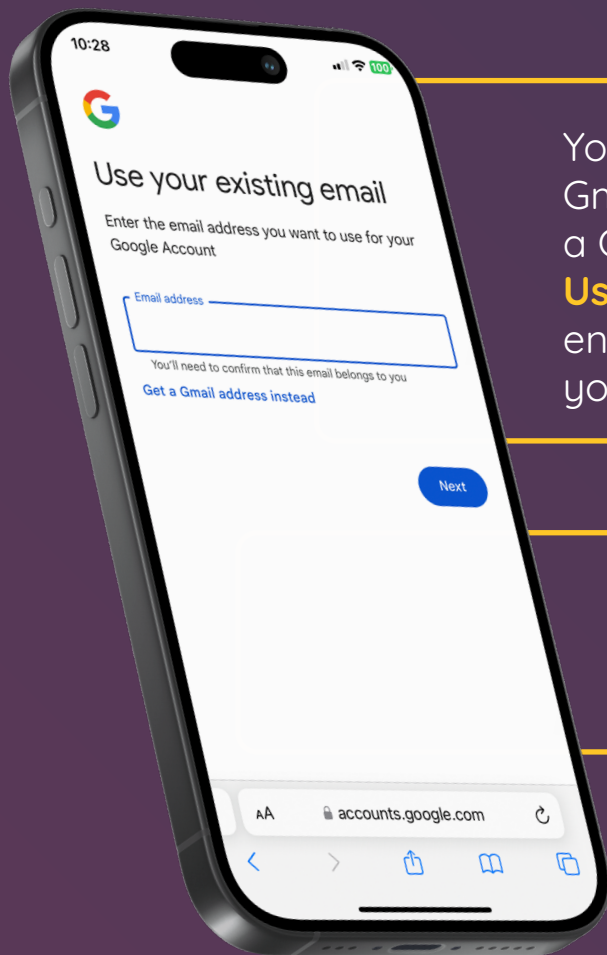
10:28

100

G

Use your existing email

Enter the email address you want to use for your Google Account

Email address

You'll need to confirm that this email belongs to you

Get a Gmail address instead

Next

AA accounts.google.com

Yo
Gn
a C
Us
en
yo